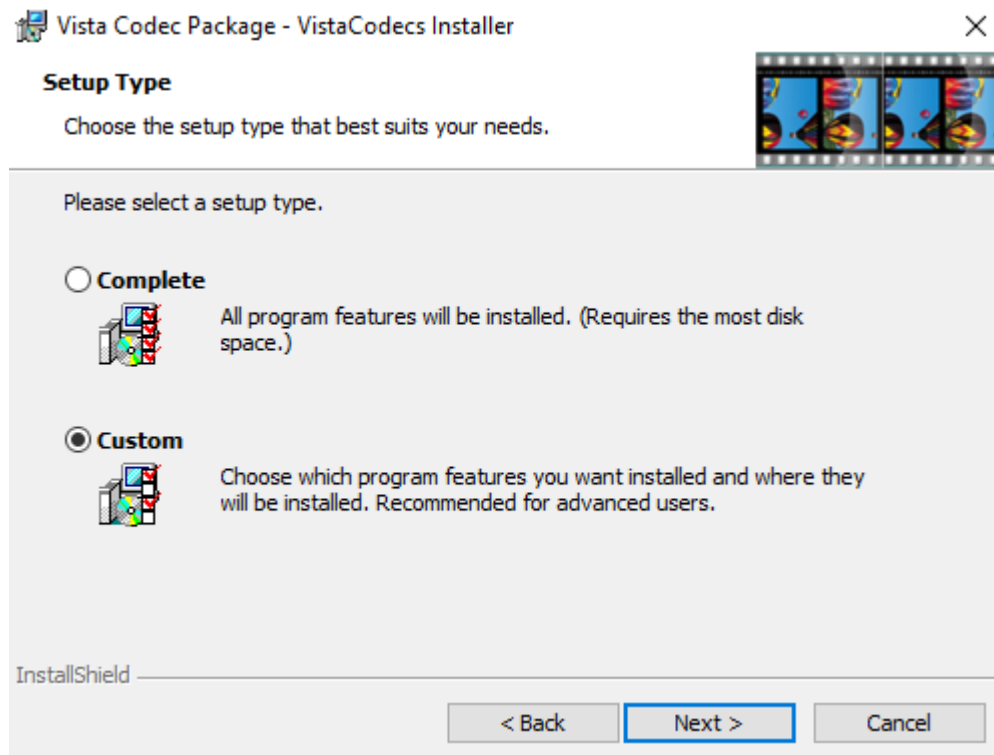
Vista Codec Package - VistaCodecs Installer

Setup Type

Choose the setup type that best suits your needs.

Please select a setup type.

Complete

All program features will be installed. (Requires the most disk space.)

Custom

Choose which program features you want installed and where they will be installed. Recommended for advanced users.

InstallShield

< Back

Next >

Cancel